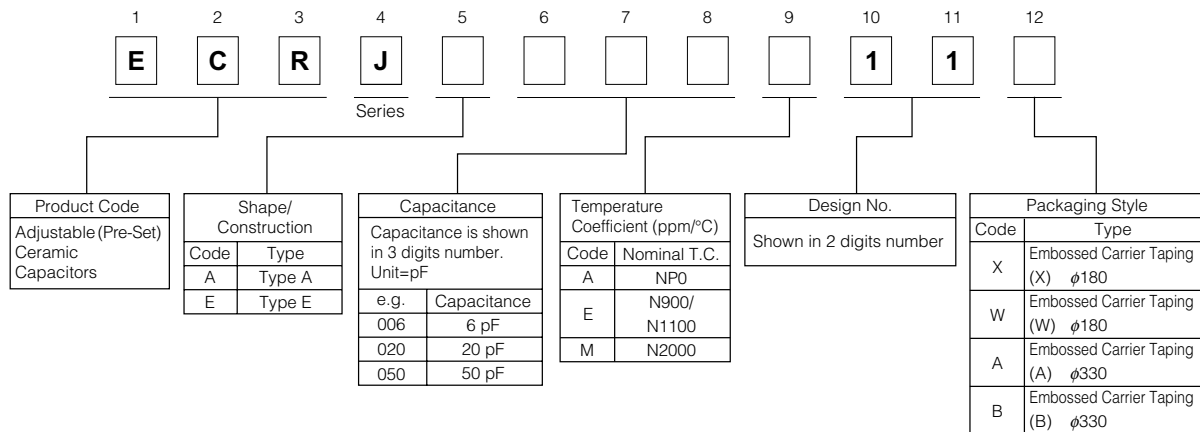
1 2 3 4 5 6 7 8 9 10 11 12

E C R J 1 1

Series

Product Code
Adjustable (Pre-Set) Ceramic Capacitors

Shape/ Construction

| Code | Type |
|---|---|
| A | Type A |
| E | Type E |

Capacitance
Capacitance is shown in 3 digits number. Unit=pF

| e.g. | Capacitance |
|---|---|
| 006 | 6 pF |
| 020 | 20 pF |
| 050 | 50 pF |

Temperature Coefficient (ppm/°C)

| Code | Nominal T.C. |
|---|---|
| A | NP0 |
| E | N900/ N1100 |
| M | N2000 |

Design No.
Shown in 2 digits number

Packaging Style

| Code | Type |
|---|---|
| X | Embossed Carrier Taping (X) $\phi$180 |
| W | Embossed Carrier Taping (W) $\phi$180 |
| A | Embossed Carrier Taping (A) $\phi$330 |
| B | Embossed Carrier Taping (B) $\phi$330 |